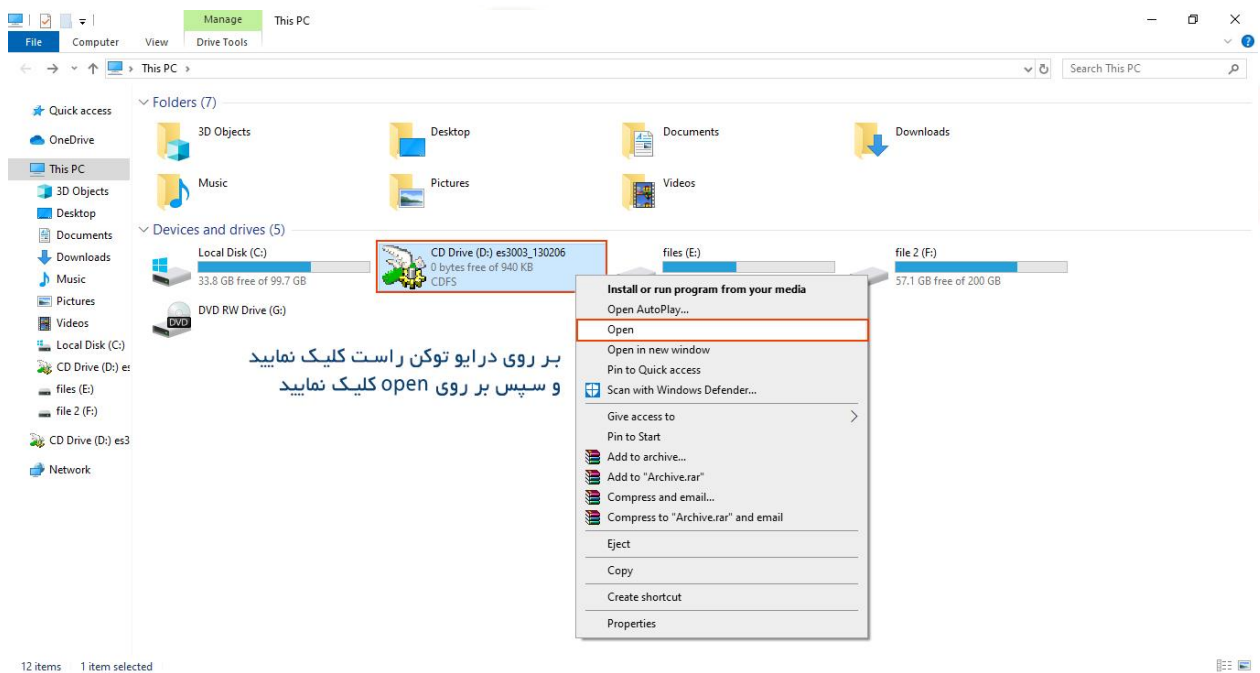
Manage
This PC
File
Computer
View
Drive Tools

This PC ›
Search This PC

Quick access
OneDrive
This PC
3D Objects
Desktop
Documents
Downloads
Music
Pictures
Videos
Local Disk (C:)
CD Drive (D:) es
files (E:)
file 2 (F:)
CD Drive (D:) es3
Network

Folders (7)
3D Objects
Desktop
Documents
Downloads
Music
Pictures
Videos

Devices and drives (5)
Local Disk (C:)
33.8 GB free of 99.7 GB
CD Drive (D:) es3003_130206
0 bytes free of 940 KB
CDFS
files (E:)
file 2 (F:)
57.1 GB free of 200 GB
DVD RW Drive (G:)

بر روی درایو توکن راست کلیک نمایید
و سپس بر روی open کلیک نمایید

Install or run program from your media
Open AutoPlay...
Open
Open in new window
Pin to Quick access
Scan with Windows Defender...
Give access to
Pin to Start
Add to archive...
Add to "Archive.rar"
Compress and email...
Compress to "Archive.rar" and email
Eject
Copy
Create shortcut
Properties

12 items
1 item selected